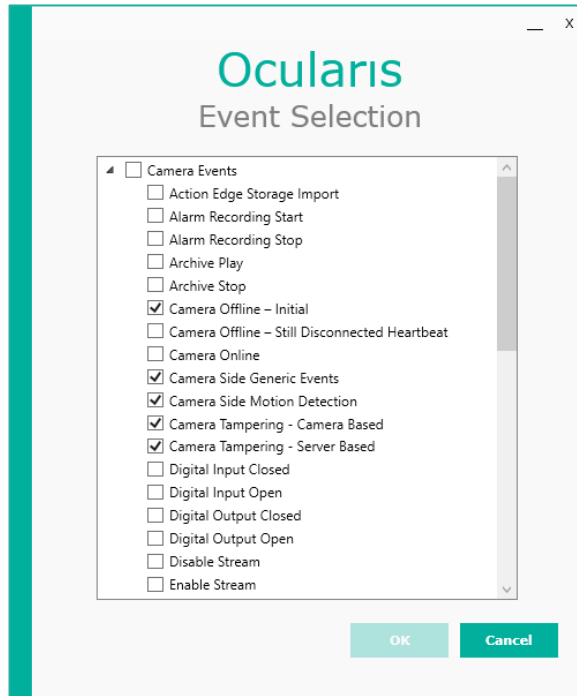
X

Ocularıs

Event Selection

Camera Events
Action Edge Storage Import
Alarm Recording Start
Alarm Recording Stop
Archive Play
Archive Stop
Camera Offline – Initial
Camera Offline – Still Disconnected Heartbeat
Camera Online
Camera Side Generic Events
Camera Side Motion Detection
Camera Tampering - Camera Based
Camera Tampering - Server Based
Digital Input Closed
Digital Input Open
Digital Output Closed
Digital Output Open
Disable Stream
Enable Stream

OK
Cancel